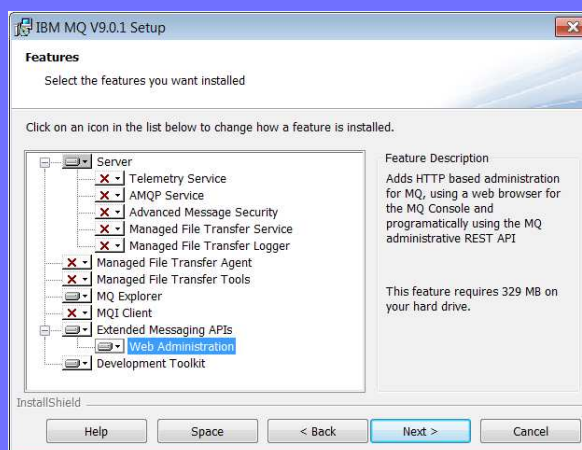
IBM MQ V9.0.1 Setup

Features

Select the features you want installed

Click on an icon in the list below to change how a feature is installed.

Server
Telemetry Service
AMQP Service
Advanced Message Security
Managed File Transfer Service
Managed File Transfer Logger
Managed File Transfer Agent
Managed File Transfer Tools
MQ Explorer
MQI Client
Extended Messaging APIs
Web Administration
Development Toolkit

Feature Description

Adds HTTP based administration for MQ, using a web browser for the MQ Console and programatically using the MQ administrative REST API

This feature requires 329 MB on your hard drive.

InstallShield

Help
Space
< Back
Next >
Cancel